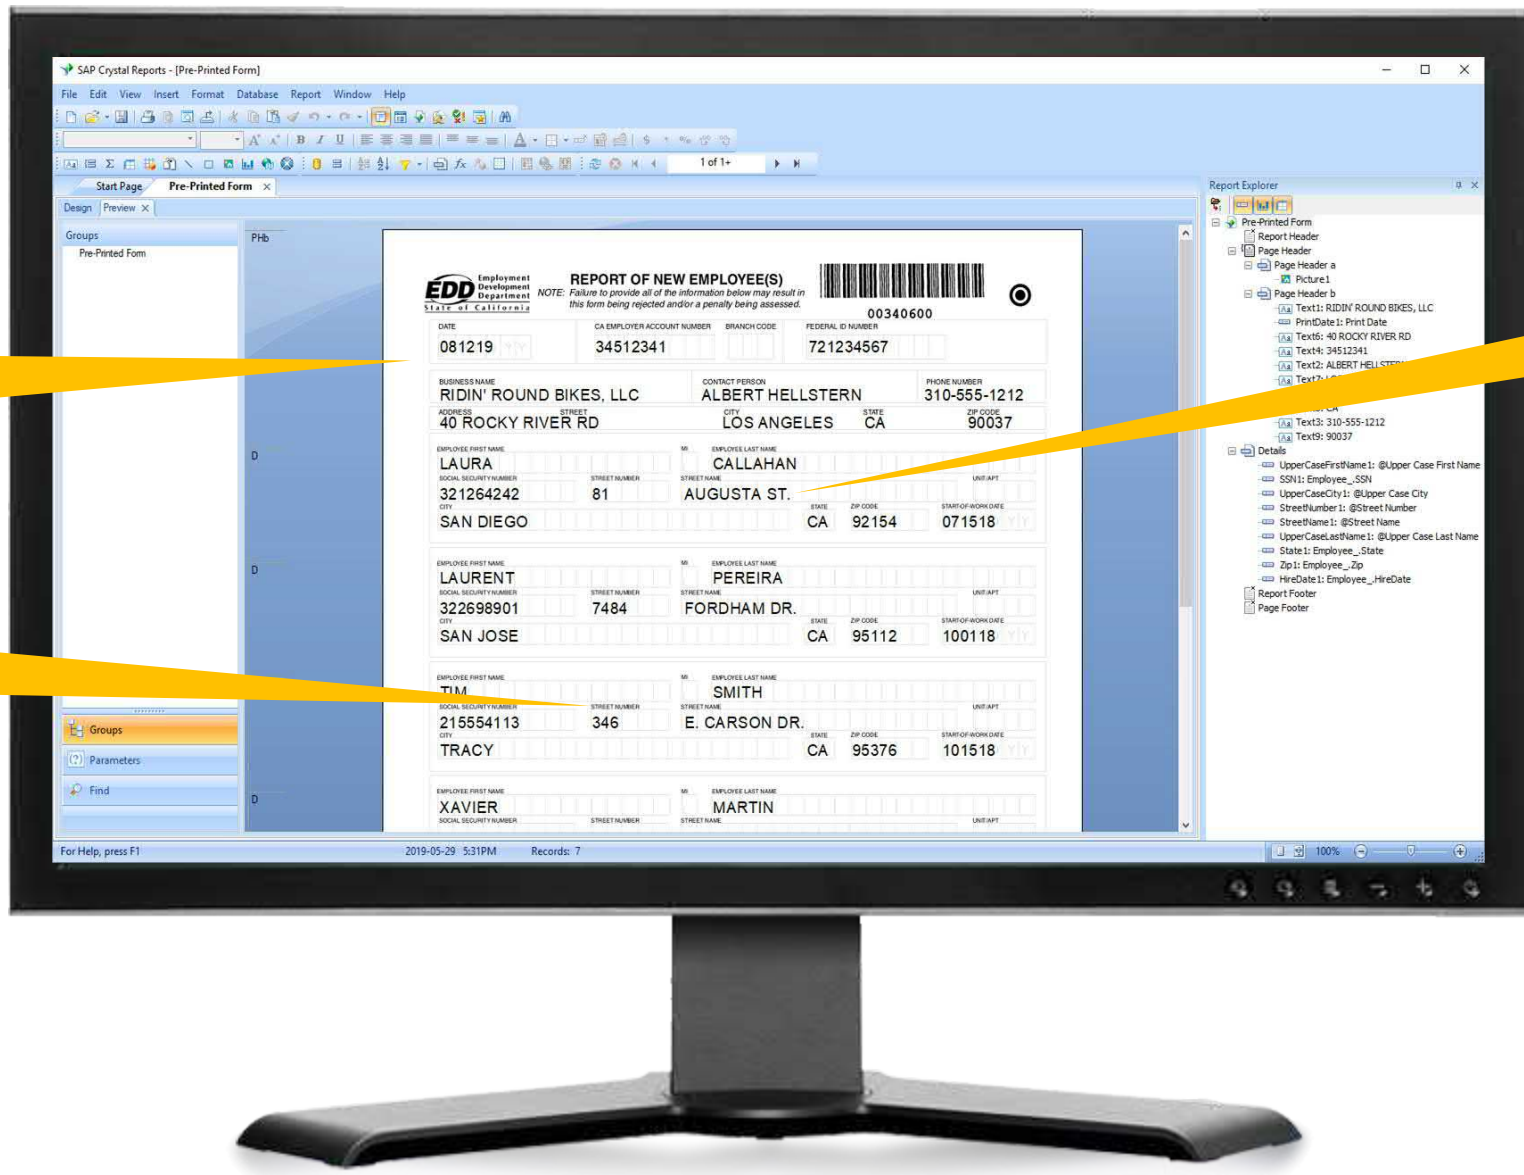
SAP Crystal Reports - [Pre-Printed Form]

File Edit View Insert Format Database Report Window Help

1 of 1+

Start Page Pre-Printed Form ×

Design Preview ×

Groups

Pre-Printed Form

PHb

D

D

D

Groups

Parameters

Find

EDD Employment Development Department State of California

REPORT OF NEW EMPLOYEE(S)

NOTE: Failure to provide all of the information below may result in this form being rejected and/or a penalty being assessed.

00340600

| DATE | CA EMPLOYER ACCOUNT NUMBER | BRANCH CODE | FEDERAL ID NUMBER |
|---|---|---|---|
| 081219 | 34512341 | | 721234567 |

| BUSINESS NAME | CONTACT PERSON | PHONE NUMBER |
|---|---|---|
| RIDIN' ROUND BIKES, LLC | ALBERT HELLSTERN | 310-555-1212 |

| ADDRESS STREET | CITY | STATE | ZIP CODE |
|---|---|---|---|
| 40 ROCKY RIVER RD | LOS ANGELES | CA | 90037 |

| EMPLOYEE FIRST NAME | | MI | EMPLOYEE LAST NAME | | | |
|---|---|---|---|---|---|---|
| LAURA | | | CALLAHAN | | | |
| SOCIAL SECURITY NUMBER | STREET NUMBER | | STREET NAME | | | UNIT/APT |
| 321264242 | 81 | | AUGUSTA ST. | | | |
| CITY | | | | STATE | ZIP CODE | START-OF-WORK DATE |
| SAN DIEGO | | | | CA | 92154 | 071518 |

| EMPLOYEE FIRST NAME | | MI | EMPLOYEE LAST NAME | | | |
|---|---|---|---|---|---|---|
| LAURENT | | | PEREIRA | | | |
| SOCIAL SECURITY NUMBER | STREET NUMBER | | STREET NAME | | | UNIT/APT |
| 322698901 | 7484 | | FORDHAM DR. | | | |
| CITY | | | | STATE | ZIP CODE | START-OF-WORK DATE |
| SAN JOSE | | | | CA | 95112 | 100118 |

| EMPLOYEE FIRST NAME | | MI | EMPLOYEE LAST NAME | | | |
|---|---|---|---|---|---|---|
| TIM | | | SMITH | | | |
| SOCIAL SECURITY NUMBER | STREET NUMBER | | STREET NAME | | | UNIT/APT |
| 215554113 | 346 | | E. CARSON DR. | | | |
| CITY | | | | STATE | ZIP CODE | START-OF-WORK DATE |
| TRACY | | | | CA | 95376 | 101518 |

| EMPLOYEE FIRST NAME | | MI | EMPLOYEE LAST NAME | |
|---|---|---|---|---|
| XAVIER | | | MARTIN | |
| SOCIAL SECURITY NUMBER | STREET NUMBER | | STREET NAME | UNIT/APT |

Report Explorer

Pre-Printed Form
Report Header
Page Header
Page Header a
Picture1
Page Header b
Text1: RIDIN' ROUND BIKES, LLC
PrintDate1: Print Date
Text6: 40 ROCKY RIVER RD
Text4: 34512341
Text2: ALBERT HELLSTE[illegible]
Text7: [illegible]
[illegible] CA
Text3: 310-555-1212
Text9: 90037
Details
UpperCaseFirstName1: @Upper Case First Name
SSN1: Employee_.SSN
UpperCaseCity1: @Upper Case City
StreetNumber1: @Street Number
StreetName1: @Street Name
UpperCaseLastName1: @Upper Case Last Name
State1: Employee_.State
Zip1: Employee_.Zip
HireDate1: Employee_.HireDate
Report Footer
Page Footer

For Help, press F1 2019-05-29 5:31PM Records: 7 100%